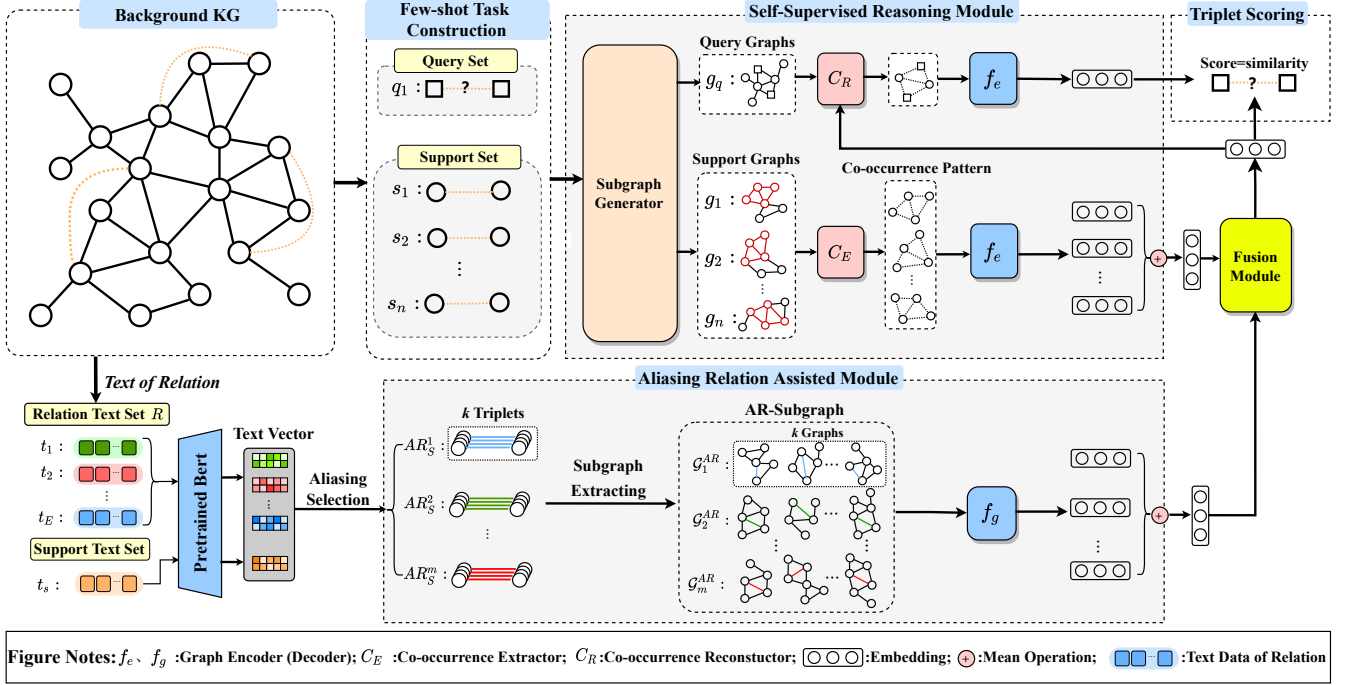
Background KG

Few-shot Task Construction

Query Set

$q_1$ : ?

Support Set

$s_1$ :

$s_2$ :

⋮

$s_n$ :

Self-Supervised Reasoning Module

Subgraph Generator

Query Graphs

$g_q$ :

$C_R$

$f_e$

Support Graphs

$g_1$ :

$g_2$ :

⋮

$g_n$ :

Co-occurrence Pattern

$C_E$

$f_e$

⋮

+

Triplet Scoring

Score=similarity

?

Fusion Module

Text of Relation

Relation Text Set $R$

$t_1$ :

$t_2$ :

⋮

$t_E$ :

Support Text Set

$t_s$ :

Pretrained Bert

Text Vector

⋮

Aliasing Selection

Aliasing Relation Assisted Module

$k$ Triplets

$AR_S^1$

$AR_S^2$

⋮

$AR_S^m$

Subgraph Extracting

AR-Subgraph

$k$ Graphs

$\mathcal{G}_1^{AR}$ :

$\mathcal{G}_2^{AR}$ :

$\mathcal{G}_m^{AR}$ :

⋮

$f_g$

⋮

+

Figure Notes: $f_e$、 $f_g$ :Graph Encoder (Decoder); $C_E$ :Co-occurrence Extractor; $C_R$:Co-occurrence Reconstuctor; :Embedding; + :Mean Operation; :Text Data of Relation